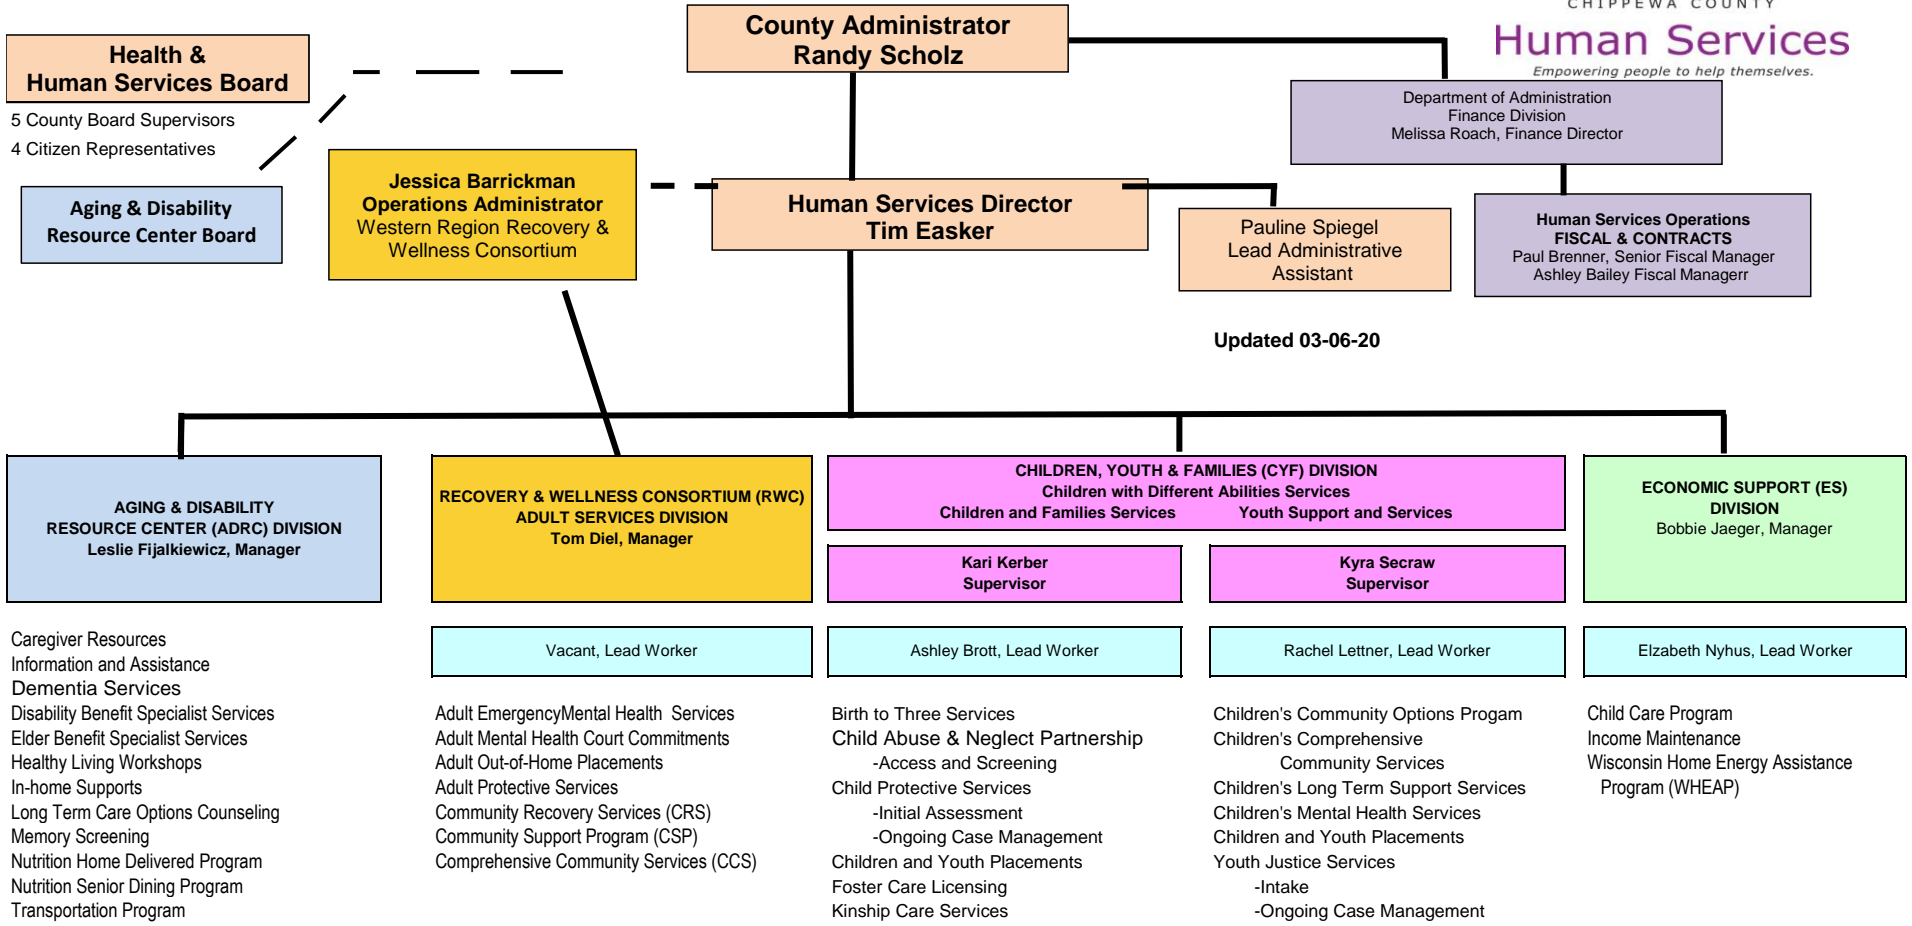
CHIPPEWA COUNTY
Human Services
Empowering people to help themselves.

County Administrator
Randy Scholz

Health &
Human Services Board
5 County Board Supervisors
4 Citizen Representatives

Aging & Disability
Resource Center Board

Jessica Barrickman
Operations Administrator
Western Region Recovery &
Wellness Consortium

Human Services Director
Tim Easker

Pauline Spiegel
Lead Administrative
Assistant

Department of Administration
Finance Division
Melissa Roach, Finance Director

Human Services Operations
FISCAL & CONTRACTS
Paul Brenner, Senior Fiscal Manager
Ashley Bailey Fiscal Managerr

Updated 03-06-20

AGING & DISABILITY
RESOURCE CENTER (ADRC) DIVISION
Leslie Fijalkiewicz, Manager

Caregiver Resources
Information and Assistance
Dementia Services
Disability Benefit Specialist Services
Elder Benefit Specialist Services
Healthy Living Workshops
In-home Supports
Long Term Care Options Counseling
Memory Screening
Nutrition Home Delivered Program
Nutrition Senior Dining Program
Transportation Program

RECOVERY & WELLNESS CONSORTIUM (RWC)
ADULT SERVICES DIVISION
Tom Diel, Manager

Vacant, Lead Worker

Adult EmergencyMental Health Services
Adult Mental Health Court Commitments
Adult Out-of-Home Placements
Adult Protective Services
Community Recovery Services (CRS)
Community Support Program (CSP)
Comprehensive Community Services (CCS)

CHILDREN, YOUTH & FAMILIES (CYF) DIVISION
Children with Different Abilities Services
Children and Families Services Youth Support and Services

Kari Kerber
Supervisor

Ashley Brott, Lead Worker

Birth to Three Services
Child Abuse & Neglect Partnership
-Access and Screening
Child Protective Services
-Initial Assessment
-Ongoing Case Management
Children and Youth Placements
Foster Care Licensing
Kinship Care Services

Kyra Secraw
Supervisor

Rachel Lettner, Lead Worker

Children's Community Options Program
Children's Comprehensive
Community Services
Children's Long Term Support Services
Children's Mental Health Services
Children and Youth Placements
Youth Justice Services
-Intake
-Ongoing Case Management

ECONOMIC SUPPORT (ES)
DIVISION
Bobbie Jaeger, Manager

Elzabeth Nyhus, Lead Worker

Child Care Program
Income Maintenance
Wisconsin Home Energy Assistance
Program (WHEAP)